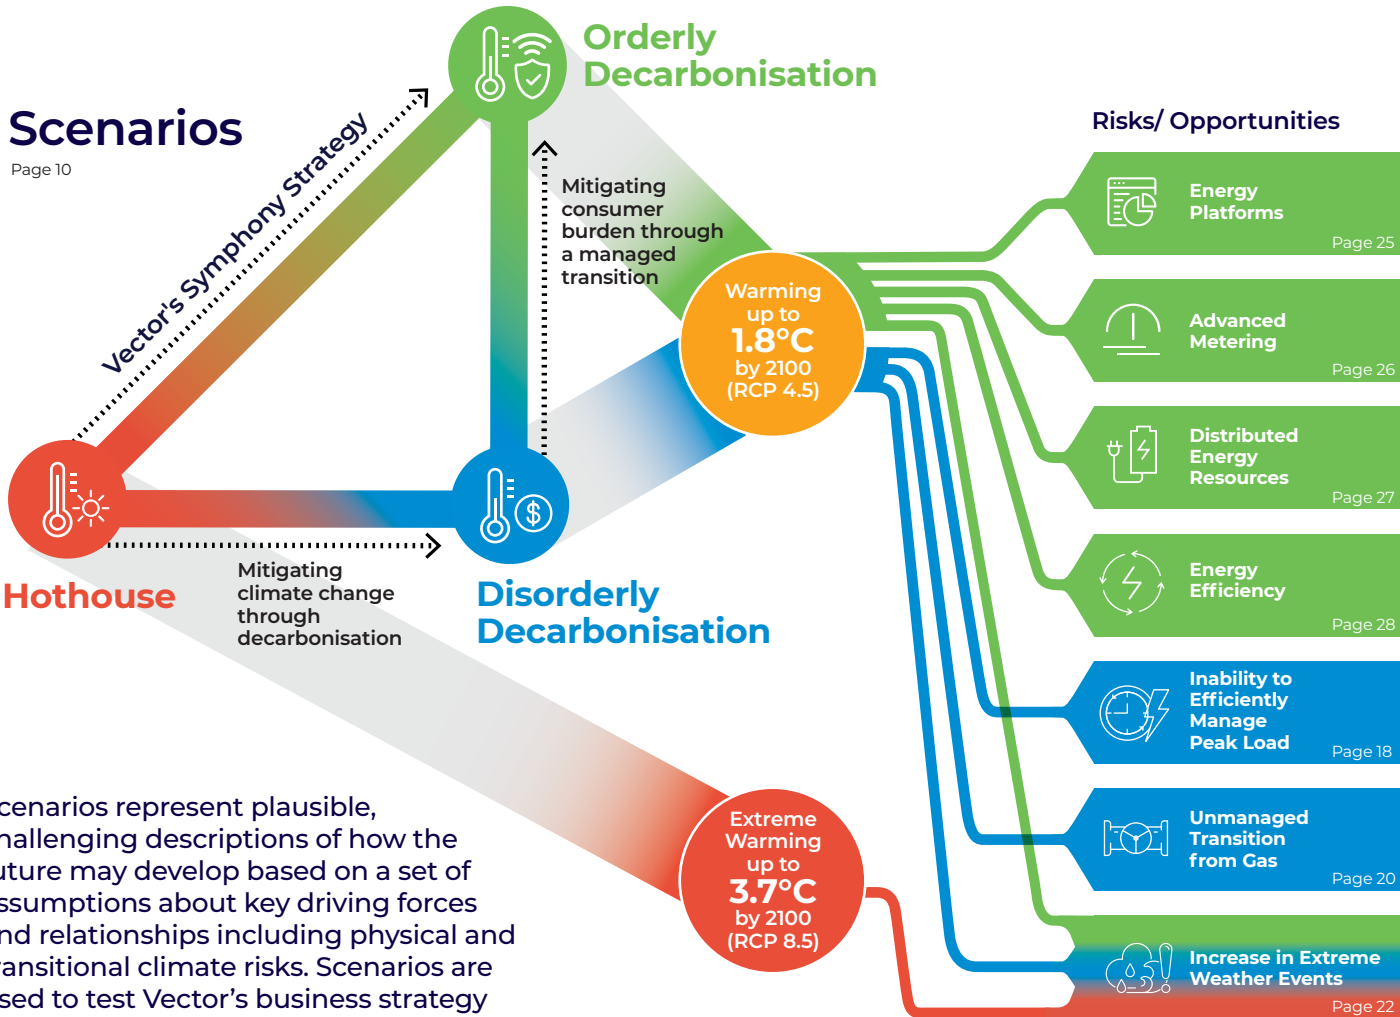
Scenarios
Page 10

Vector's Symphony Strategy

Orderly Decarbonisation

Mitigating consumer burden through a managed transition

Warming up to 1.8°C by 2100 (RCP 4.5)

Hothouse

Mitigating climate change through decarbonisation

Disorderly Decarbonisation

Extreme Warming up to 3.7°C by 2100 (RCP 8.5)

Risks/ Opportunities

Energy Platforms
Page 25

Advanced Metering
Page 26

Distributed Energy Resources
Page 27

Energy Efficiency
Page 28

Inability to Efficiently Manage Peak Load
Page 18

Unmanaged Transition from Gas
Page 20

Increase in Extreme Weather Events
Page 22

cenarios represent plausible, hallenging descriptions of how the uture may develop based on a set of ssumptions about key driving forces nd relationships including physical and ransitional climate risks. Scenarios are sed to test Vector's business strategy